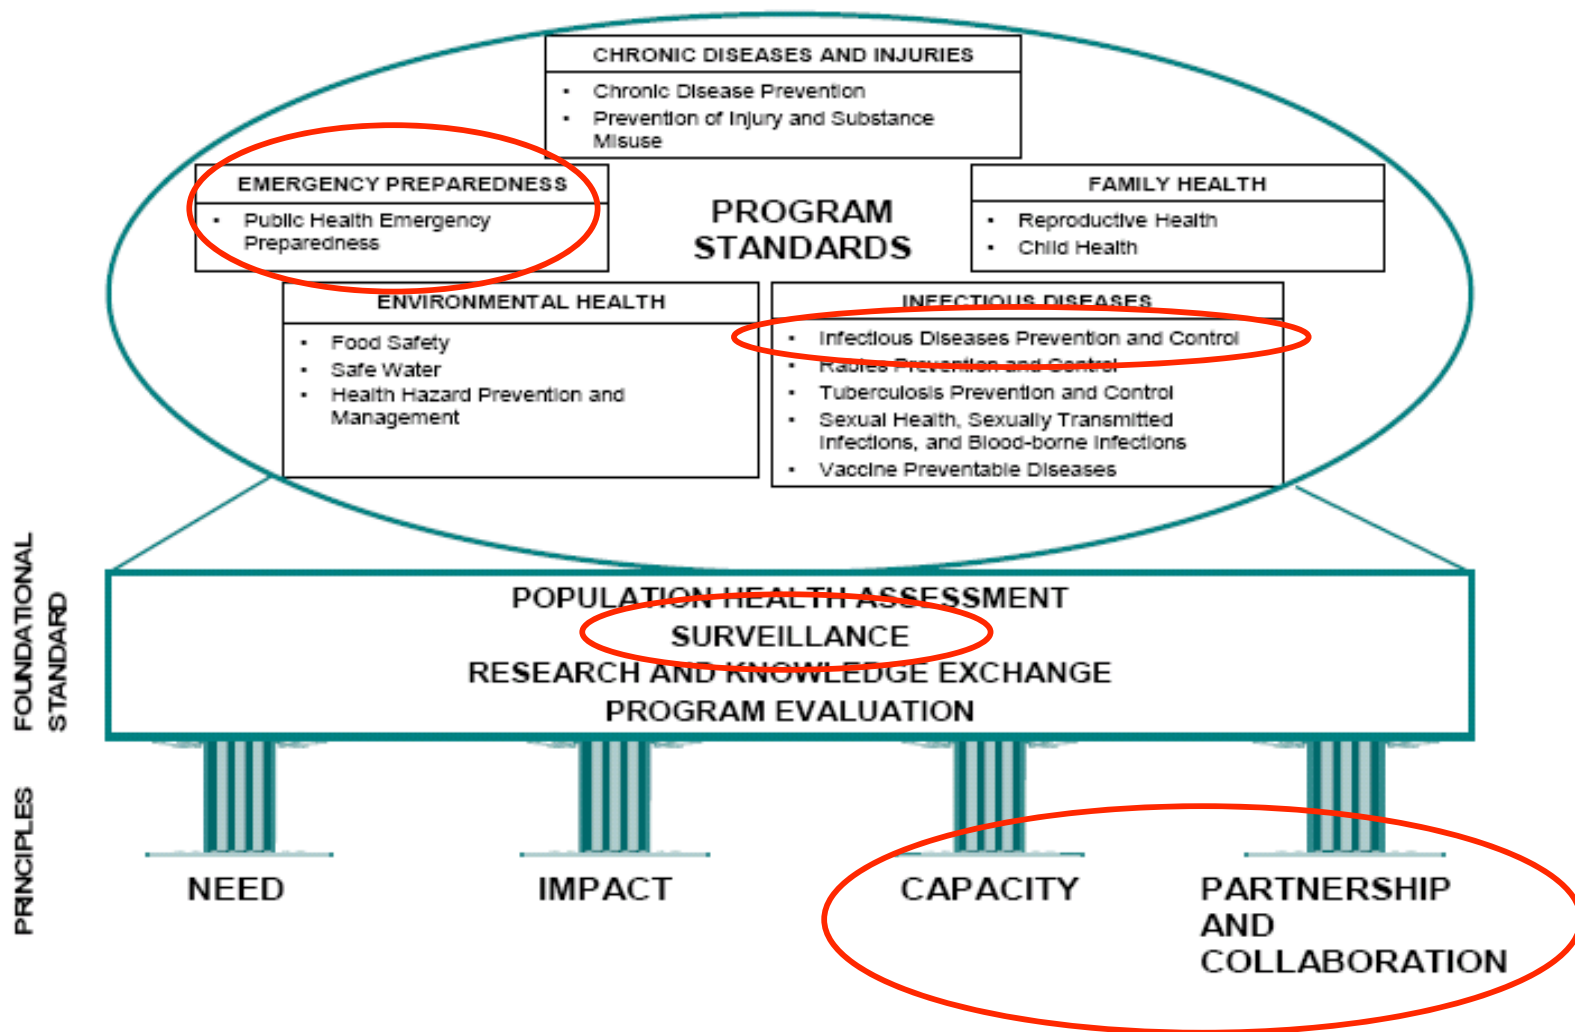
CHRONIC DISEASES AND INJURIES
• Chronic Disease Prevention
• Prevention of Injury and Substance Misuse

EMERGENCY PREPAREDNESS
• Public Health Emergency Preparedness

PROGRAM STANDARDS

FAMILY HEALTH
• Reproductive Health
• Child Health

ENVIRONMENTAL HEALTH
• Food Safety
• Safe Water
• Health Hazard Prevention and Management

INFECTIOUS DISEASES
• Infectious Diseases Prevention and Control
• Rabies Prevention and Control
• Tuberculosis Prevention and Control
• Sexual Health, Sexually Transmitted Infections, and Blood-borne Infections
• Vaccine Preventable Diseases

FOUNDATIONAL STANDARD

POPULATION HEALTH ASSESSMENT
SURVEILLANCE
RESEARCH AND KNOWLEDGE EXCHANGE
PROGRAM EVALUATION

PRINCIPLES

NEED
IMPACT
CAPACITY
PARTNERSHIP AND COLLABORATION